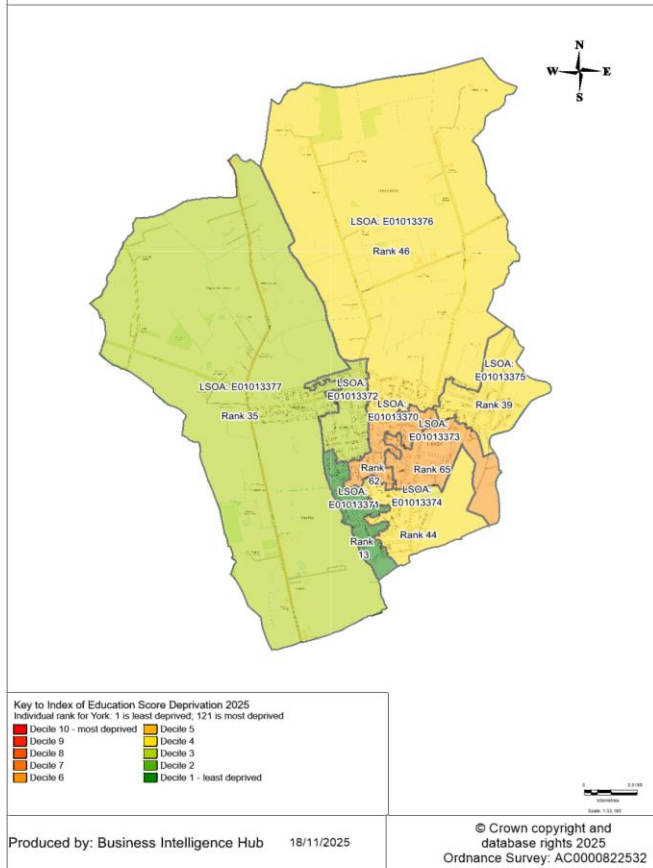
N
W
E
S

LSOA: E01013376
Rank 46

LSOA: E01013375
Rank 39

LSOA: E01013377
Rank 35

LSOA: E01013372

LSOA: E01013370

LSOA: E01013373
Rank 65

Rank 62

LSOA: E01013371

LSOA: E01013374

Rank 13

Rank 44

Key to Index of Education Score Deprivation 2025
Individual rank for York: 1 is least deprived; 121 is most deprived

Decile 10 - most deprived
Decile 9
Decile 8
Decile 7
Decile 6
Decile 5
Decile 4
Decile 3
Decile 2
Decile 1 - least deprived

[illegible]
Scale: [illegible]

Produced by: Business Intelligence Hub 18/11/2025

© Crown copyright and database rights 2025
Ordnance Survey: AC0000822532